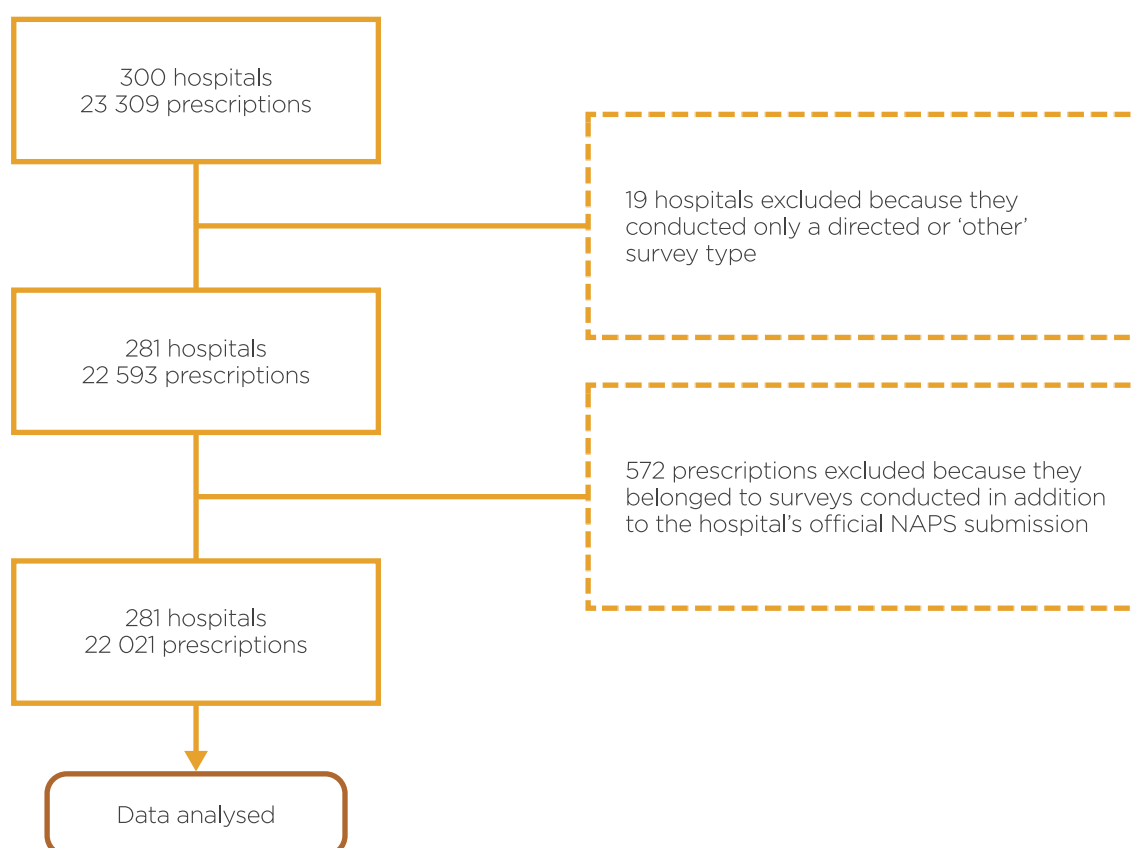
300 hospitals
23 309 prescriptions

19 hospitals excluded because they conducted only a directed or ‘other’ survey type

281 hospitals
22 593 prescriptions

572 prescriptions excluded because they belonged to surveys conducted in addition to the hospital’s official NAPS submission

281 hospitals
22 021 prescriptions

Data analysed